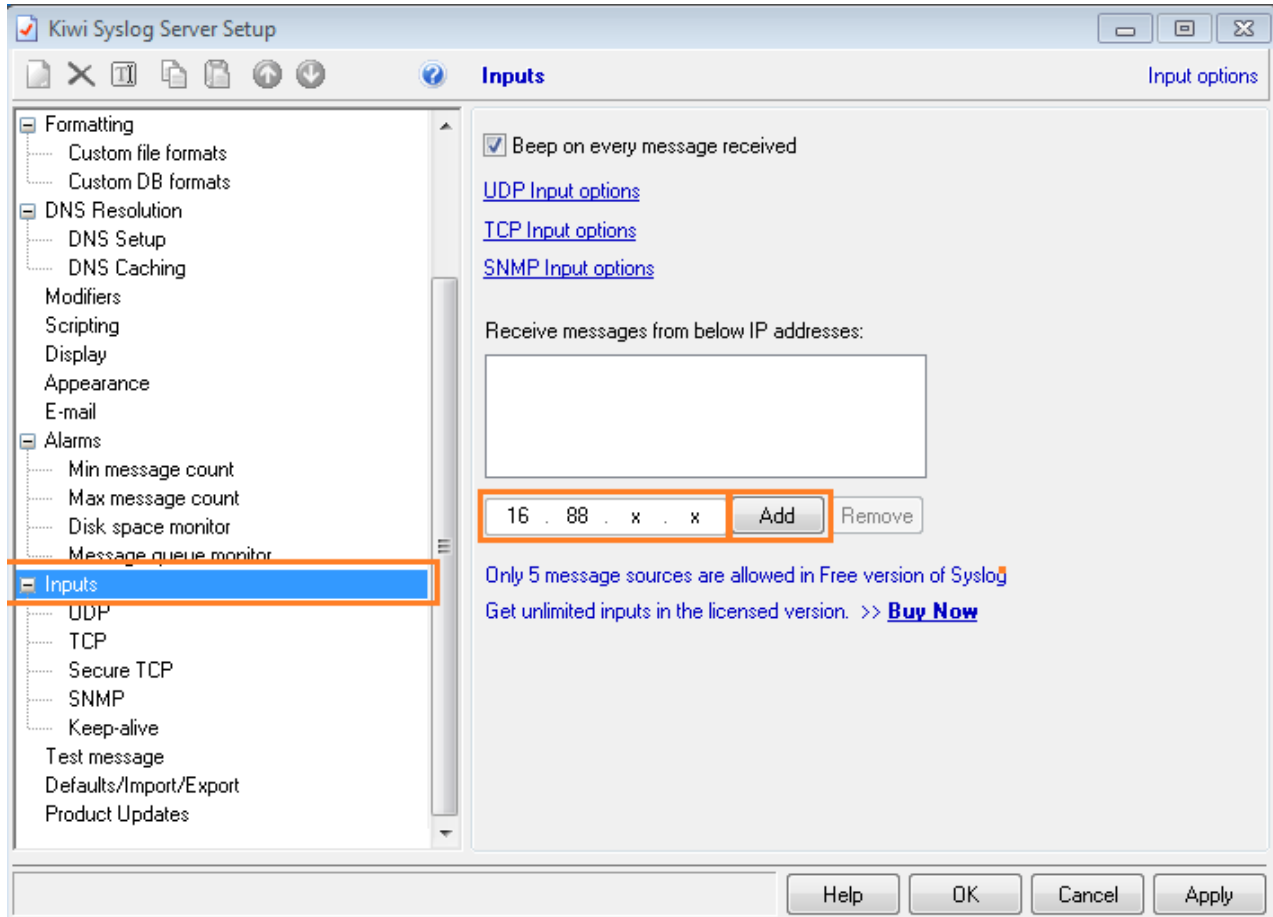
Kiwi Syslog Server Setup

Inputs

Input options

Formatting
Custom file formats
Custom DB formats
DNS Resolution
DNS Setup
DNS Caching
Modifiers
Scripting
Display
Appearance
E-mail
Alarms
Min message count
Max message count
Disk space monitor
Message queue monitor
Inputs
UDP
TCP
Secure TCP
SNMP
Keep-alive
Test message
Defaults/Import/Export
Product Updates

Beep on every message received

UDP Input options

TCP Input options

SNMP Input options

Receive messages from below IP addresses:

16 . 88 . x . x

Add

Remove

Only 5 message sources are allowed in Free version of Syslog

Get unlimited inputs in the licensed version. >> Buy Now

Help

OK

Cancel

Apply